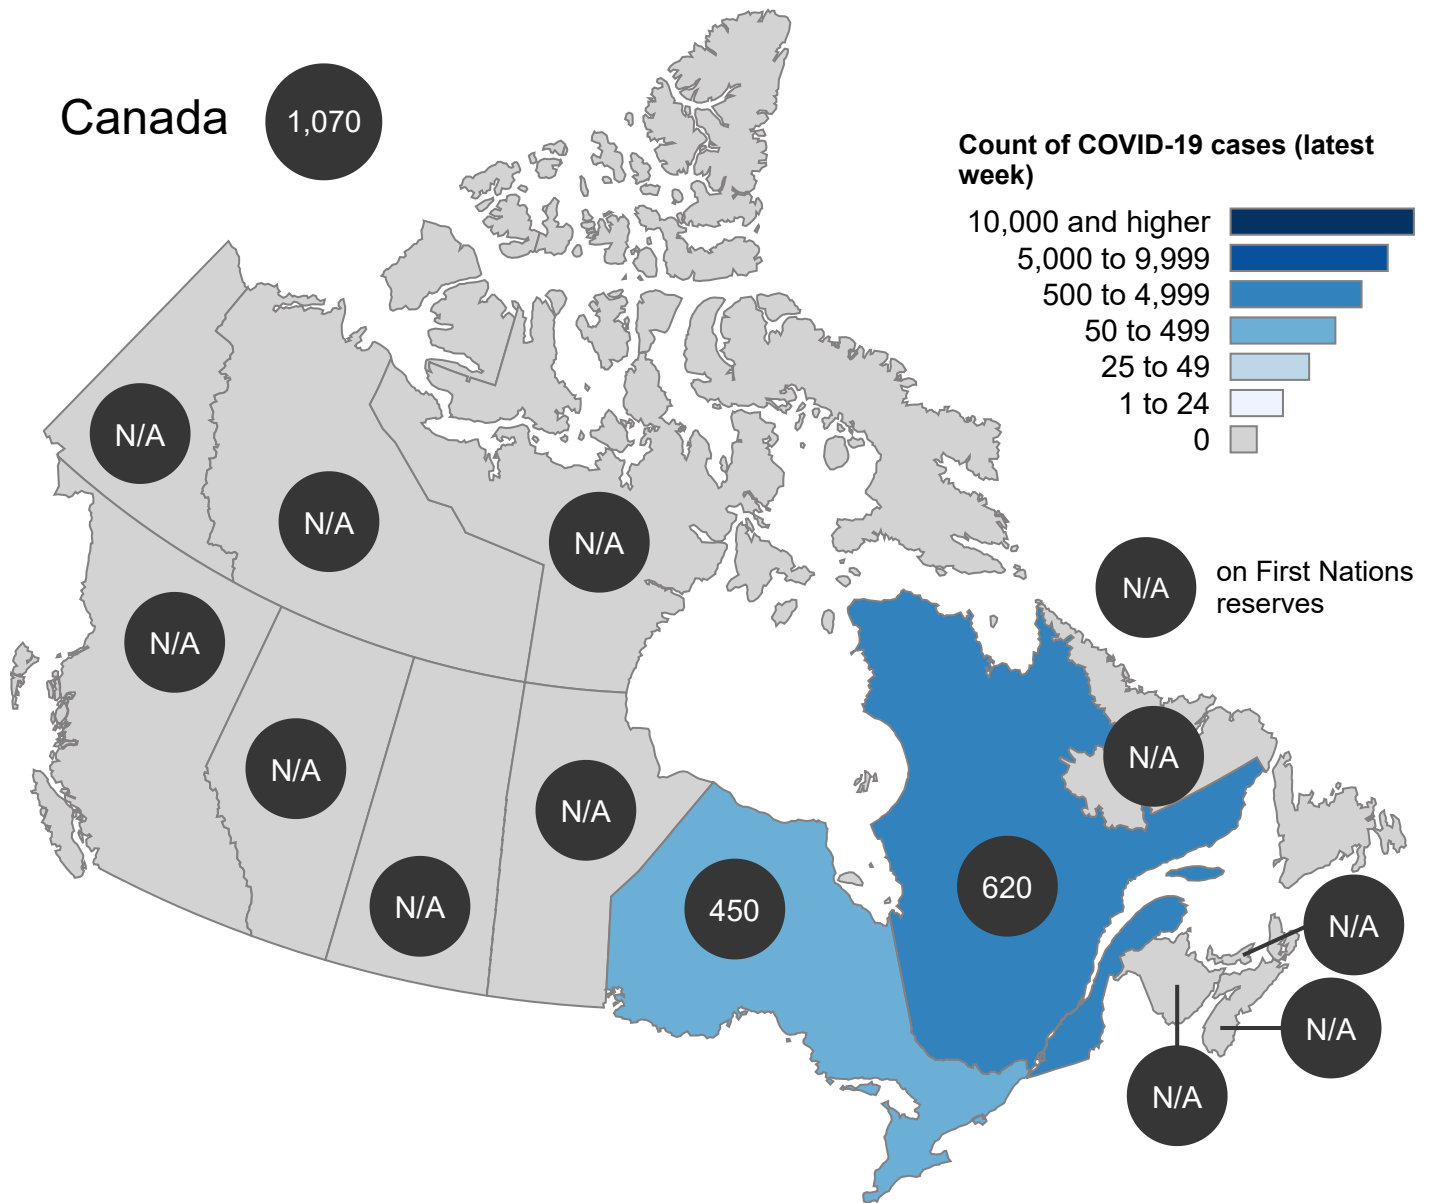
Canada 1,070

Count of COVID-19 cases (latest week)

10,000 and higher
5,000 to 9,999
500 to 4,999
50 to 499
25 to 49
1 to 24
0

N/A on First Nations reserves

N/A
N/A
N/A
N/A
N/A
N/A
N/A
450
620
N/A
N/A
N/A
N/A